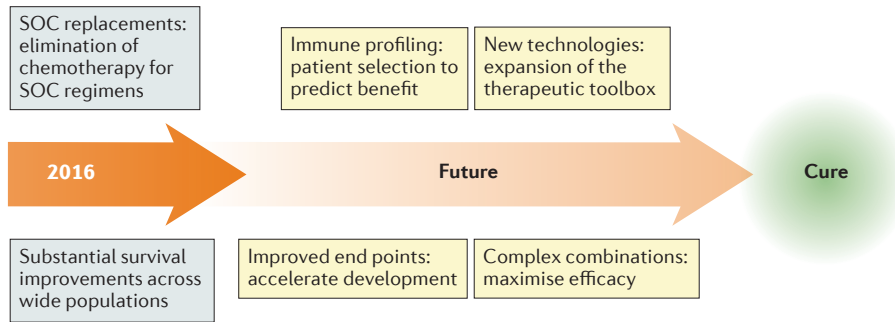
SOC replacements: elimination of chemotherapy for SOC regimens

Immune profiling: patient selection to predict benefit

New technologies: expansion of the therapeutic toolbox

2016

Future

Cure

Substantial survival improvements across wide populations

Improved end points: accelerate development

Complex combinations: maximise efficacy